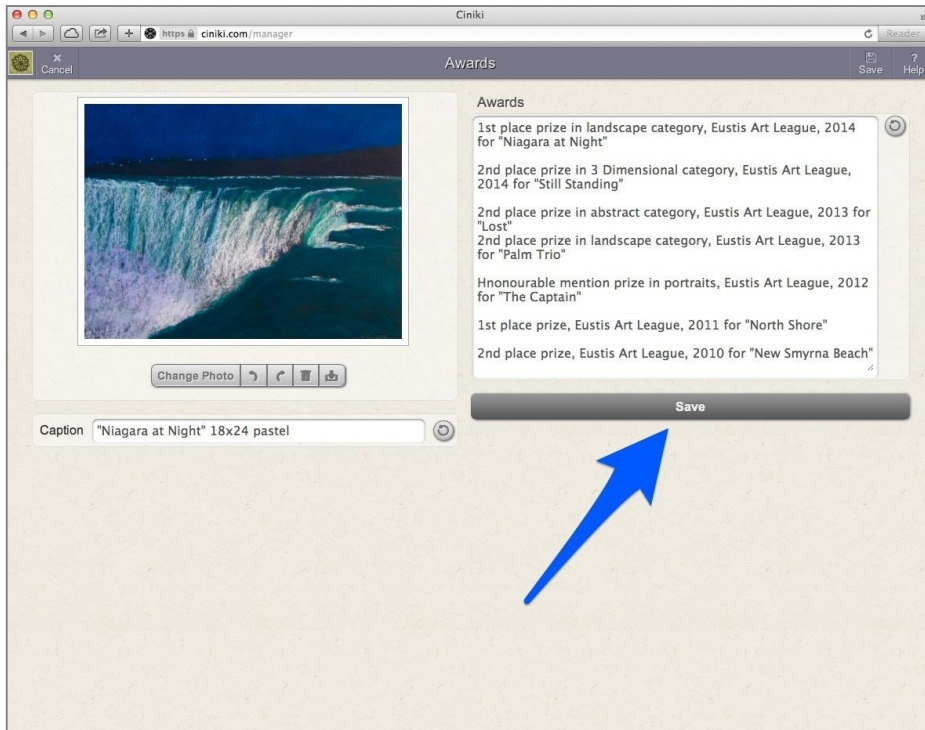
Ciniki

https ciniki.com/manager

Reader

Cancel

Awards

Save

Help

Awards

1st place prize in landscape category, Eustis Art League, 2014 for "Niagara at Night"

2nd place prize in 3 Dimensional category, Eustis Art League, 2014 for "Still Standing"

2nd place prize in abstract category, Eustis Art League, 2013 for "Lost"
2nd place prize in landscape category, Eustis Art League, 2013 for "Palm Trio"

Hnonourable mention prize in portraits, Eustis Art League, 2012 for "The Captain"

1st place prize, Eustis Art League, 2011 for "North Shore"

2nd place prize, Eustis Art League, 2010 for "New Smyrna Beach"

Change Photo

Save

Caption "Niagara at Night" 18x24 pastel